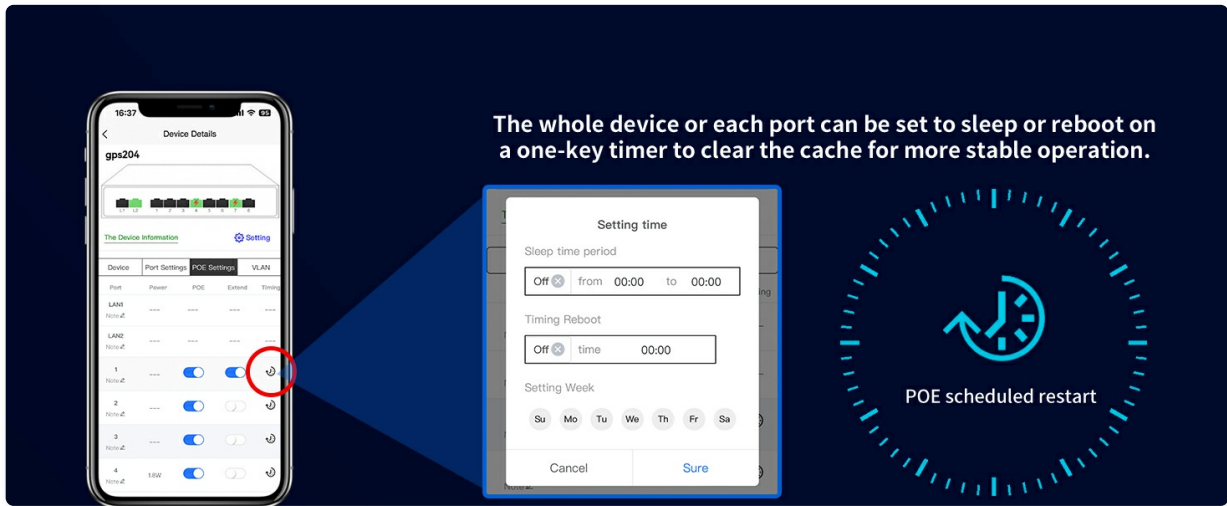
16:37

Device Details

gps204

The Device Information

Setting

| Device | Port Settings | POE Settings | VLAN |
|---|---|---|---|

| Port | Power | POE | Extend | Timing |
|---|---|---|---|---|
| LAN1 Note | --- | --- | --- | --- |
| LAN2 Note | --- | --- | --- | --- |
| 1 Note | --- | | | |
| 2 Note | --- | | | |
| 3 Note | --- | | | |
| 4 Note | 1.6W | | | |

The whole device or each port can be set to sleep or reboot on a one-key timer to clear the cache for more stable operation.

Setting time

Sleep time period

Off from 00:00 to 00:00

Timing Reboot

Off time 00:00

Setting Week

Su Mo Tu We Th Fr Sa

Cancel Sure

POE scheduled restart